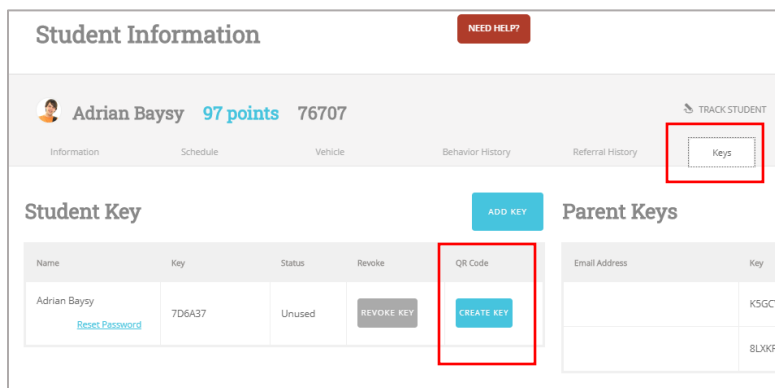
Student Information

NEED HELP?

Adrian Baysy 97 points 76707

TRACK STUDENT

Information Schedule Vehicle Behavior History Referral History Keys

Student Key

ADD KEY

| Name | Key | Status | Revoke | QR Code |
|---|---|---|---|---|
| Adrian Baysy Reset Password | 7D6A37 | Unused | REVOKE KEY | CREATE KEY |

Parent Keys

| Email Address | Key |
|---|---|
| | K5GC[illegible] |
| | 8LXKF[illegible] |